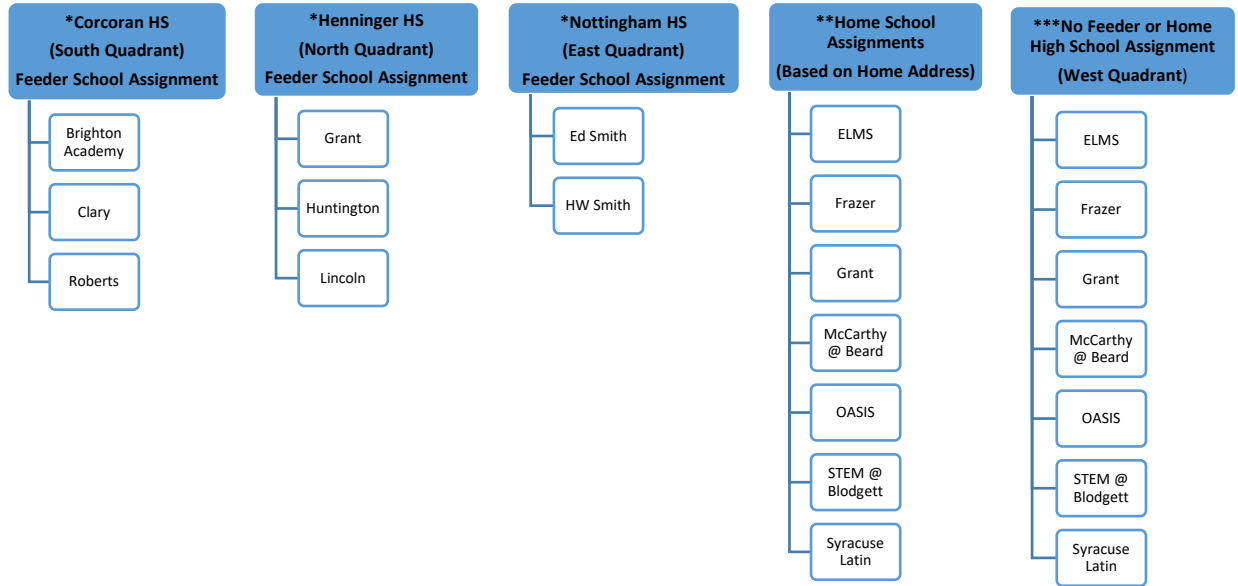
*Corcoran HS
(South Quadrant)
Feeder School Assignment

Brighton Academy

Clary

Roberts

*Henninger HS
(North Quadrant)
Feeder School Assignment

Grant

Huntington

Lincoln

*Nottingham HS
(East Quadrant)
Feeder School Assignment

Ed Smith

HW Smith

**Home School Assignments
(Based on Home Address)

ELMS

Frazer

Grant

McCarthy @ Beard

OASIS

STEM @ Blodgett

Syracuse Latin

***No Feeder or Home High School Assignment
(West Quadrant)

ELMS

Frazer

Grant

McCarthy @ Beard

OASIS

STEM @ Blodgett

Syracuse Latin